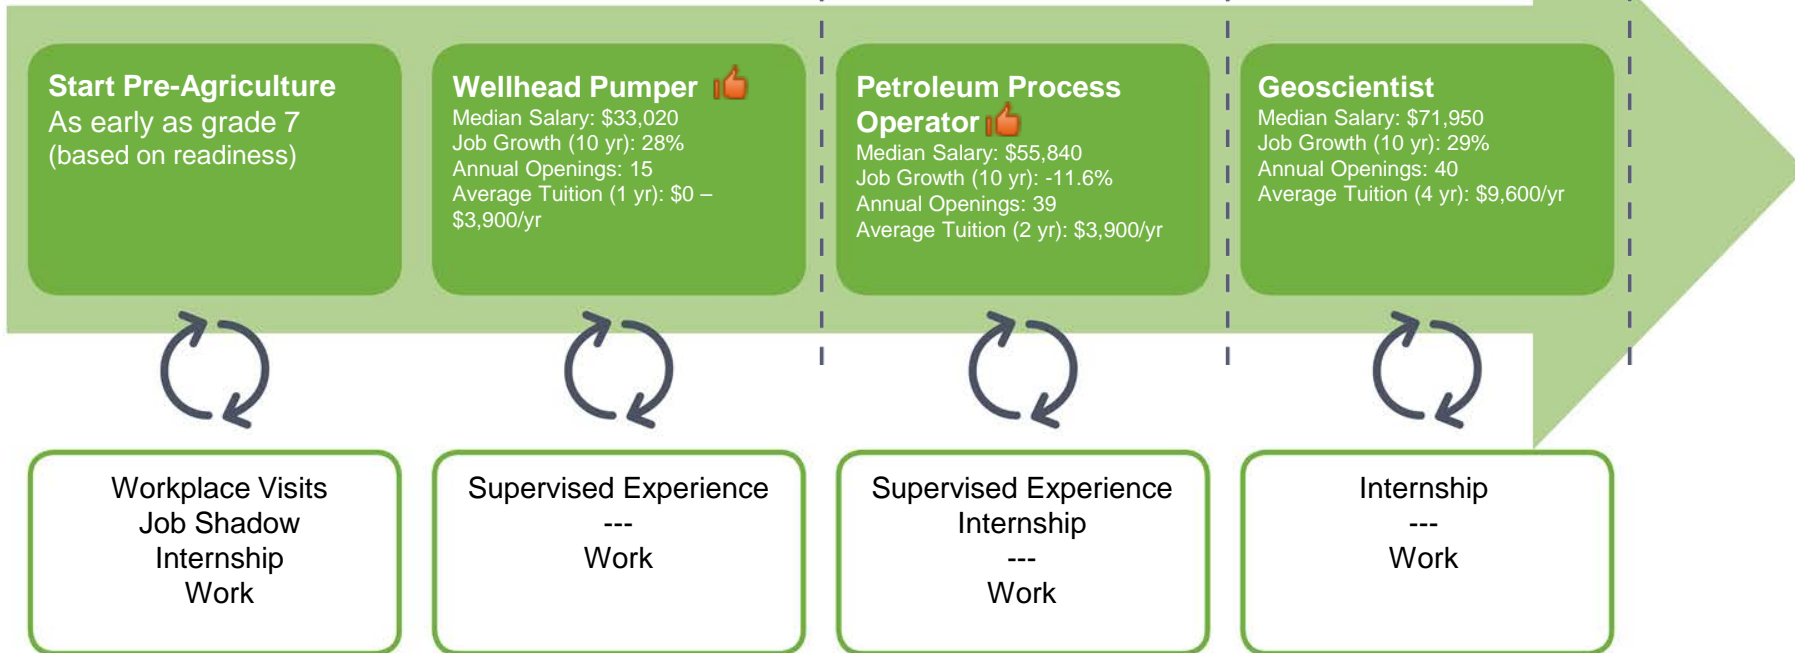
Start Pre-Agriculture
As early as grade 7
(based on readiness)

Wellhead Pumper
Median Salary: $33,020
Job Growth (10 yr): 28%
Annual Openings: 15
Average Tuition (1 yr): $0 – $3,900/yr

Petroleum Process Operator
Median Salary: $55,840
Job Growth (10 yr): -11.6%
Annual Openings: 39
Average Tuition (2 yr): $3,900/yr

Geoscientist
Median Salary: $71,950
Job Growth (10 yr): 29%
Annual Openings: 40
Average Tuition (4 yr): $9,600/yr

Workplace Visits
Job Shadow
Internship
Work

Supervised Experience
---
Work

Supervised Experience
Internship
---
Work

Internship
---
Work